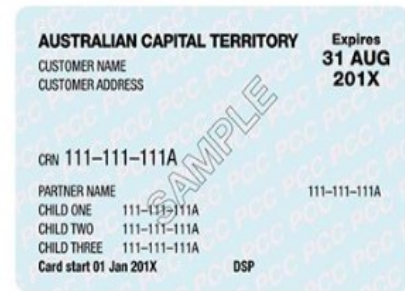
AUSTRALIAN CAPITAL TERRITORY
CUSTOMER NAME
CUSTOMER ADDRESS

Expires
31 AUG
201X

SAMPLE

CRN 111–111–111A

PARTNER NAME 111–111–111A
CHILD ONE 111–111–111A
CHILD TWO 111–111–111A
CHILD THREE 111–111–111A
Card start 01 Jan 201X DSP